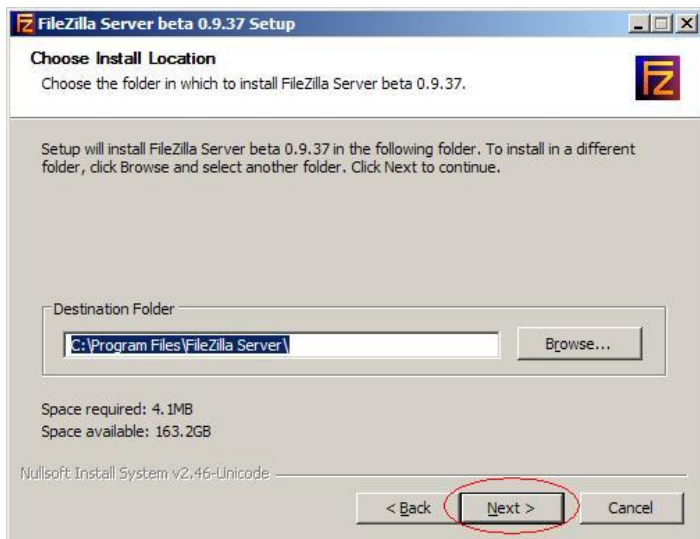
FileZilla Server beta 0.9.37 Setup

Choose Install Location
Choose the folder in which to install FileZilla Server beta 0.9.37.

Setup will install FileZilla Server beta 0.9.37 in the following folder. To install in a different folder, click Browse and select another folder. Click Next to continue.

Destination Folder
C:\Program Files\FileZilla Server\
Browse...

Space required: 4.1MB
Space available: 163.2GB

Nullsoft Install System v2.46-Unicode

< Back
Next >
Cancel